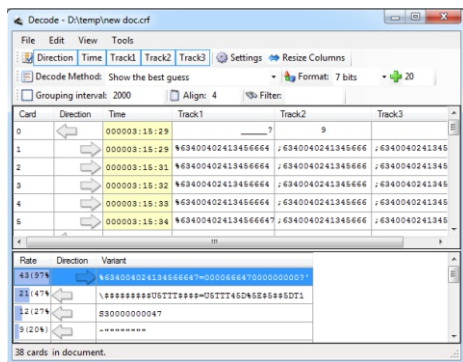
Decode - D:\temp\new doc.crf

File Edit View Tools

Direction Time Track1 Track2 Track3 Settings Resize Columns

Decode Method: Show the best guess Format: 7 bits 20

Grouping interval: 2000 Align: 4 Filter:

| Card | Direction | Time | Track1 | Track2 | Track3 |
|---|---|---|---|---|---|
| 0 | | 000003:15:29 | ? | 9 | |
| 1 | | 000003:15:29 | %634004024134566664 | ;6340040241345666 | ;6340040241345 |
| 2 | | 000003:15:31 | %634004024134566664 | ;6340040241345666 | ;6340040241345 |
| 3 | | 000003:15:32 | %634004024134566664 | ;6340040241345666 | ;6340040241345 |
| 4 | | 000003:15:33 | %634004024134566664 | ;6340040241345666 | ;6340040241345 |
| 5 | | 000003:15:34 | %6340040241345666647 | ;6340040241345666 | ;6340040241345 |

| Rate | Direction | Variant |
|---|---|---|
| 43(97% | | %634004024134566647=000066470000000007' |
| 21(47% | | \$$$$$$$$U5TTT$$$$=U5TTT45D%5E$5$$5DT1 |
| 12(27% | | S30000000047 |
| 9(20%) | | -======== |

38 cards in document.